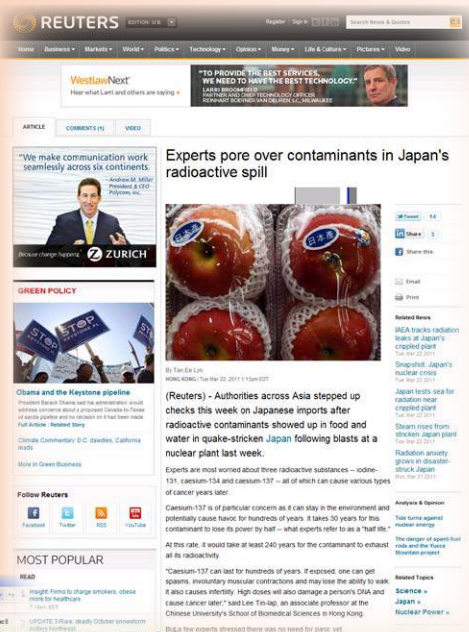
REUTERS EDITION: US

Register Sign In

Search News & Quotes

Home Business Markets World Politics Technology Opinion Money Life & Culture Pictures Video

WestlawNext
Hear what Larri and others are saying »

"TO PROVIDE THE BEST SERVICES, WE NEED TO HAVE THE BEST TECHNOLOGY."
LARRI BROOMFIELD
PARTNER AND CHIEF TECHNOLOGY OFFICER
REINHART BOERNER VAN DEUREN S.C., MILWAUKEE

ARTICLE COMMENTS (1) VIDEO

"We make communication work seamlessly across six continents."
Andrew M. Miller President & CEO Polycom, Inc.

Because change happens. ZURICH

GREEN POLICY

STOP TAR SANDS

Obama and the Keystone pipeline
President Barack Obama said his administration would address concerns about a proposed Canada-to-Texas oil sands pipeline and no decision on it had been made.
Full Article | Related Story

Climate Commentary: D.C. dawdles, California leads

More in Green Business

Follow Reuters
Facebook Twitter RSS YouTube

MOST POPULAR
READ
Insight: Firms to charge smokers, obese more for healthcare
UPDATE 3-Rare, deadly October snowstorm pulses Northeast

Experts pore over contaminants in Japan's radioactive spill

By Tan Ee Lyn
HONG KONG | Tue Mar 22, 2011 1:13pm EDT

(Reuters) - Authorities across Asia stepped up checks this week on Japanese imports after radioactive contaminants showed up in food and water in quake-stricken Japan following blasts at a nuclear plant last week.

Experts are most worried about three radioactive substances -- iodine-131, caesium-134 and caesium-137 -- all of which can cause various types of cancer years later.

Caesium-137 is of particular concern as it can stay in the environment and potentially cause havoc for hundreds of years. It takes 30 years for this contaminant to lose its power by half -- what experts refer to as a "half life."

At this rate, it would take at least 240 years for the contaminant to exhaust all its radioactivity.

"Caesium-137 can last for hundreds of years. If exposed, one can get spasms, involuntary muscular contractions and may lose the ability to walk. It also causes infertility. High doses will also damage a person's DNA and cause cancer later," said Lee Tin-lap, an associate professor at the Chinese University's School of Biomedical Sciences in Hong Kong.

But a few experts stressed there was no need for panic yet

Tweet 14
Share 2
Share this
Email
Print

Related News
IAEA tracks radiation leaks at Japan's crippled plant
Tue, Mar 22 2011
Snapshot: Japan's nuclear crisis
Tue, Mar 22 2011
Japan tests sea for radiation near crippled plant
Tue, Mar 22 2011
Steam rises from stricken Japan plant
Tue, Mar 22 2011
Radiation anxiety grows in disaster-struck Japan
Tue, Mar 22 2011

Analysis & Opinion
Tide turns against nuclear energy
The danger of spent-fuel rods and the Fukushima plant
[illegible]

Related Topics
Science »
Japan »
Nuclear Power »